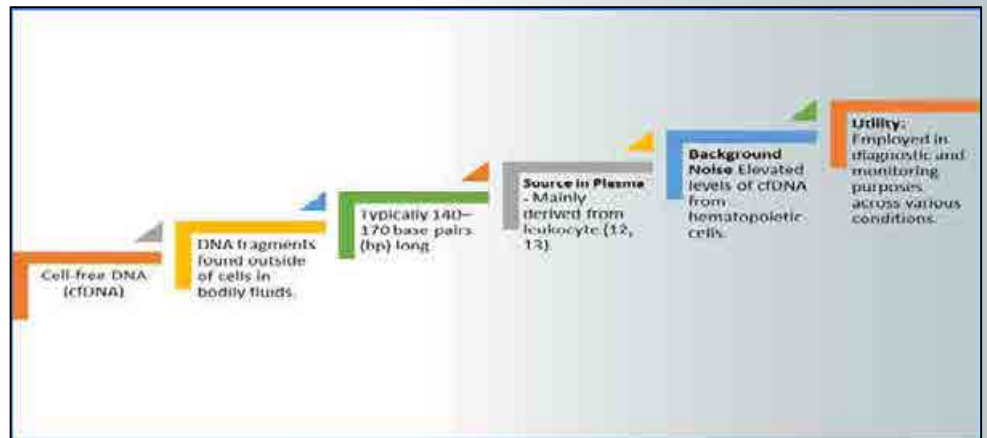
Cell-free DNA (cfDNA)

DNA fragments found outside of cells in bodily fluids.

Typically 140–170 base pairs (bp) long

Source in Plasma. Mainly derived from leukocyte (12, 13).

Background Noise Elevated levels of cfDNA from hematopoietic cells.

Utility: Employed in diagnostic and monitoring purposes across various conditions.